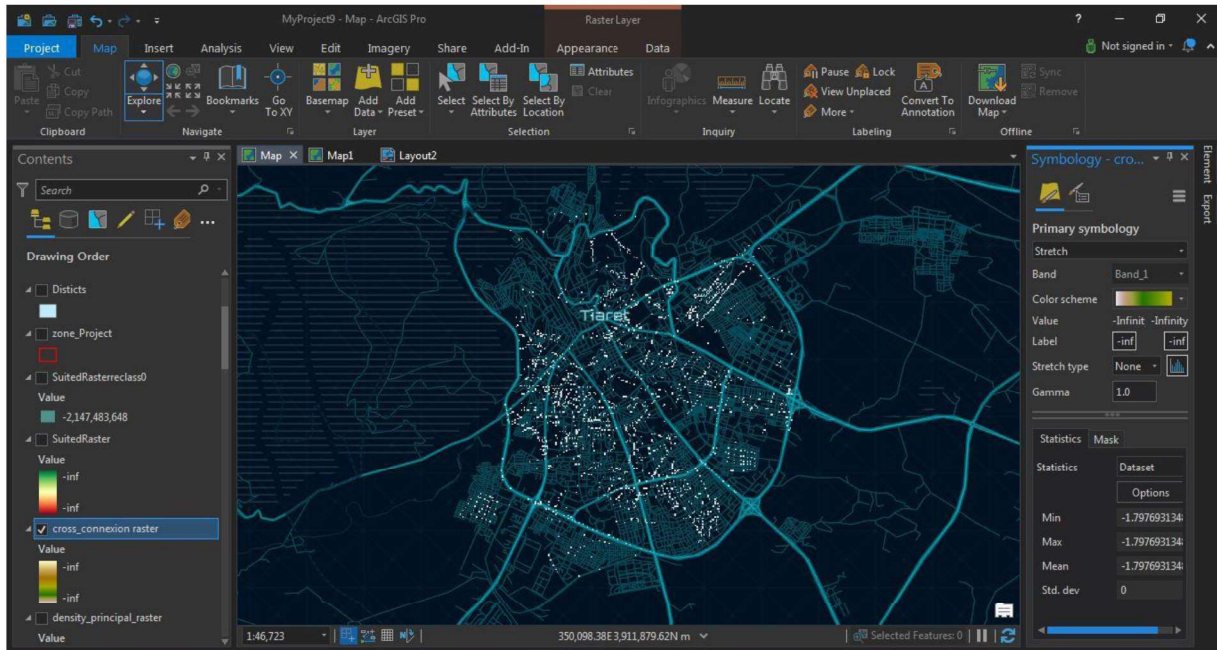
MyProject9 - Map - ArcGIS Pro

Raster Layer

? — ✕

Project Map Insert Analysis View Edit Imagery Share Add-In Appearance Data

Not signed in

Paste Cut Copy Copy Path
Clipboard

Explore Bookmarks Go To XY
Navigate

Basemap Add Data Add Preset
Layer

Select Select By Attributes Select By Location Attributes Clear
Selection

Infographics Measure Locate
Inquiry

Pause Lock View Unplaced More Convert To Annotation
Labeling

Download Map Sync Remove
Offline

Contents

Search

Drawing Order

Disticts

zone_Project

SuitedRasterreclass0

Value

-2,147,483,648

SuitedRaster

Value

-inf

-inf

cross_connexion raster

Value

-inf

-inf

density_principal_raster

Value

Map Map1 Layout2

Tiaret

1:46,723

350,098.38E 3,911,879.62N m

Selected Features: 0

Symbology - cro...

Element Export

Primary symbology

Stretch

Band Band_1

Color scheme

Value -Infinit -Infinity

Label -inf -inf

Stretch type None

Gamma 1.0

Statistics Mask

Statistics Dataset

Options

Min -1.797693134

Max -1.797693134

Mean -1.797693134

Std. dev 0